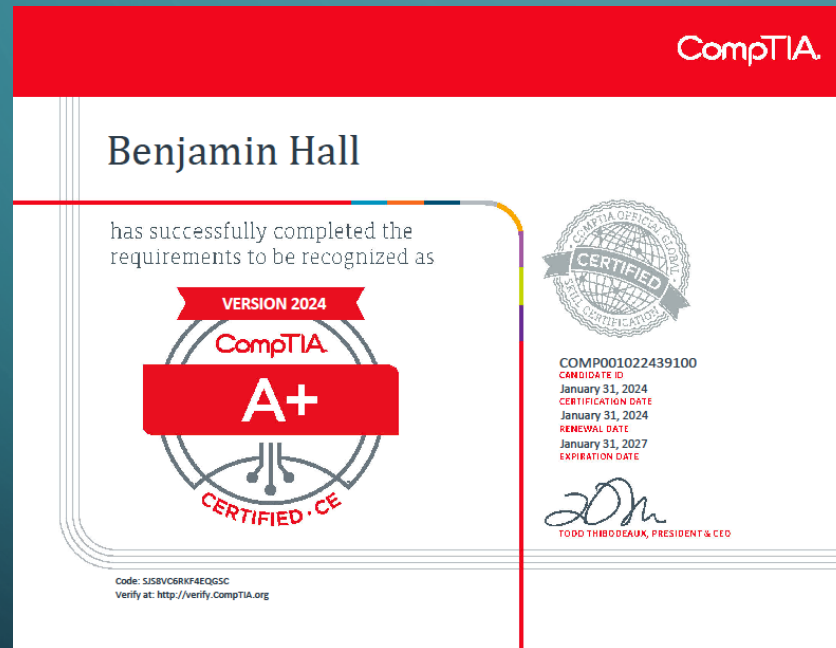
CompTIA

Benjamin Hall

has successfully completed the requirements to be recognized as

VERSION 2024
CompTIA
A+
CERTIFIED · CE

COMPTIA OFFICIAL GLOBAL
CERTIFIED
SKILL CERTIFICATION

COMP001022439100
CANDIDATE ID
January 31, 2024
CERTIFICATION DATE
January 31, 2024
RENEWAL DATE
January 31, 2027
EXPIRATION DATE

TODD THIBODEAUX, PRESIDENT & CEO

Code: SJS8VC6RKF4EQGSC
Verify at: http://verify.CompTIA.org